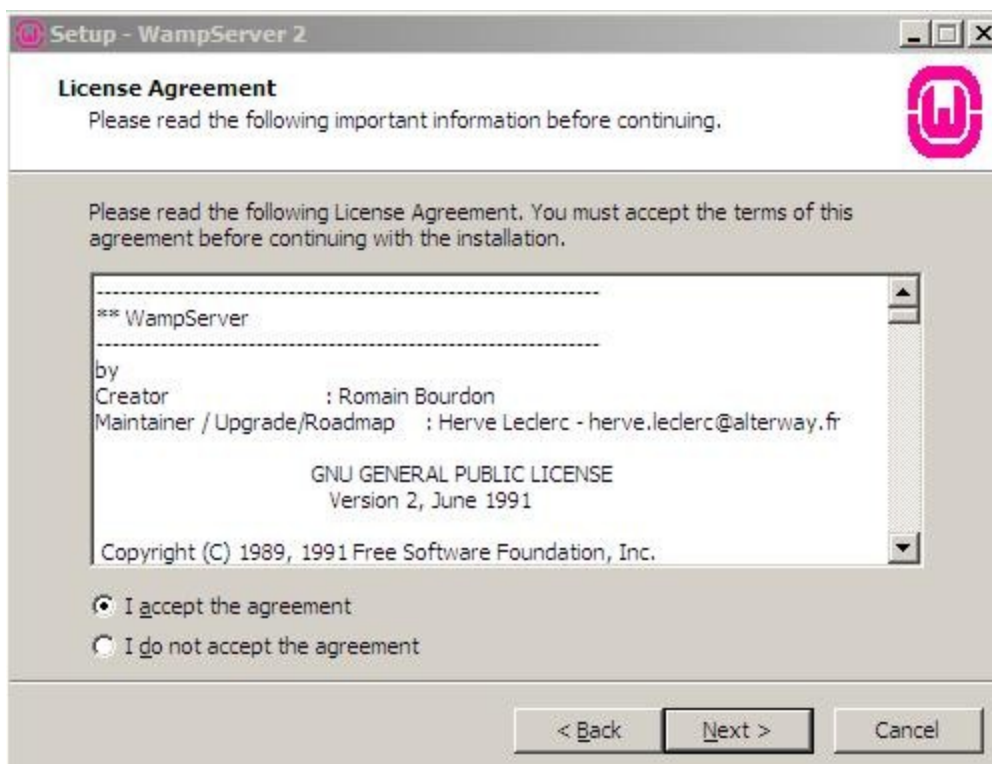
Setup - WampServer 2

License Agreement
Please read the following important information before continuing.

Please read the following License Agreement. You must accept the terms of this agreement before continuing with the installation.

-----------------------------------------------------------------
** WampServer
-----------------------------------------------------------------
by
Creator : Romain Bourdon
Maintainer / Upgrade/Roadmap : Herve Leclerc - herve.leclerc@alterway.fr

GNU GENERAL PUBLIC LICENSE
Version 2, June 1991

Copyright (C) 1989, 1991 Free Software Foundation, Inc.

I accept the agreement

I do not accept the agreement

< Back

Next >

Cancel